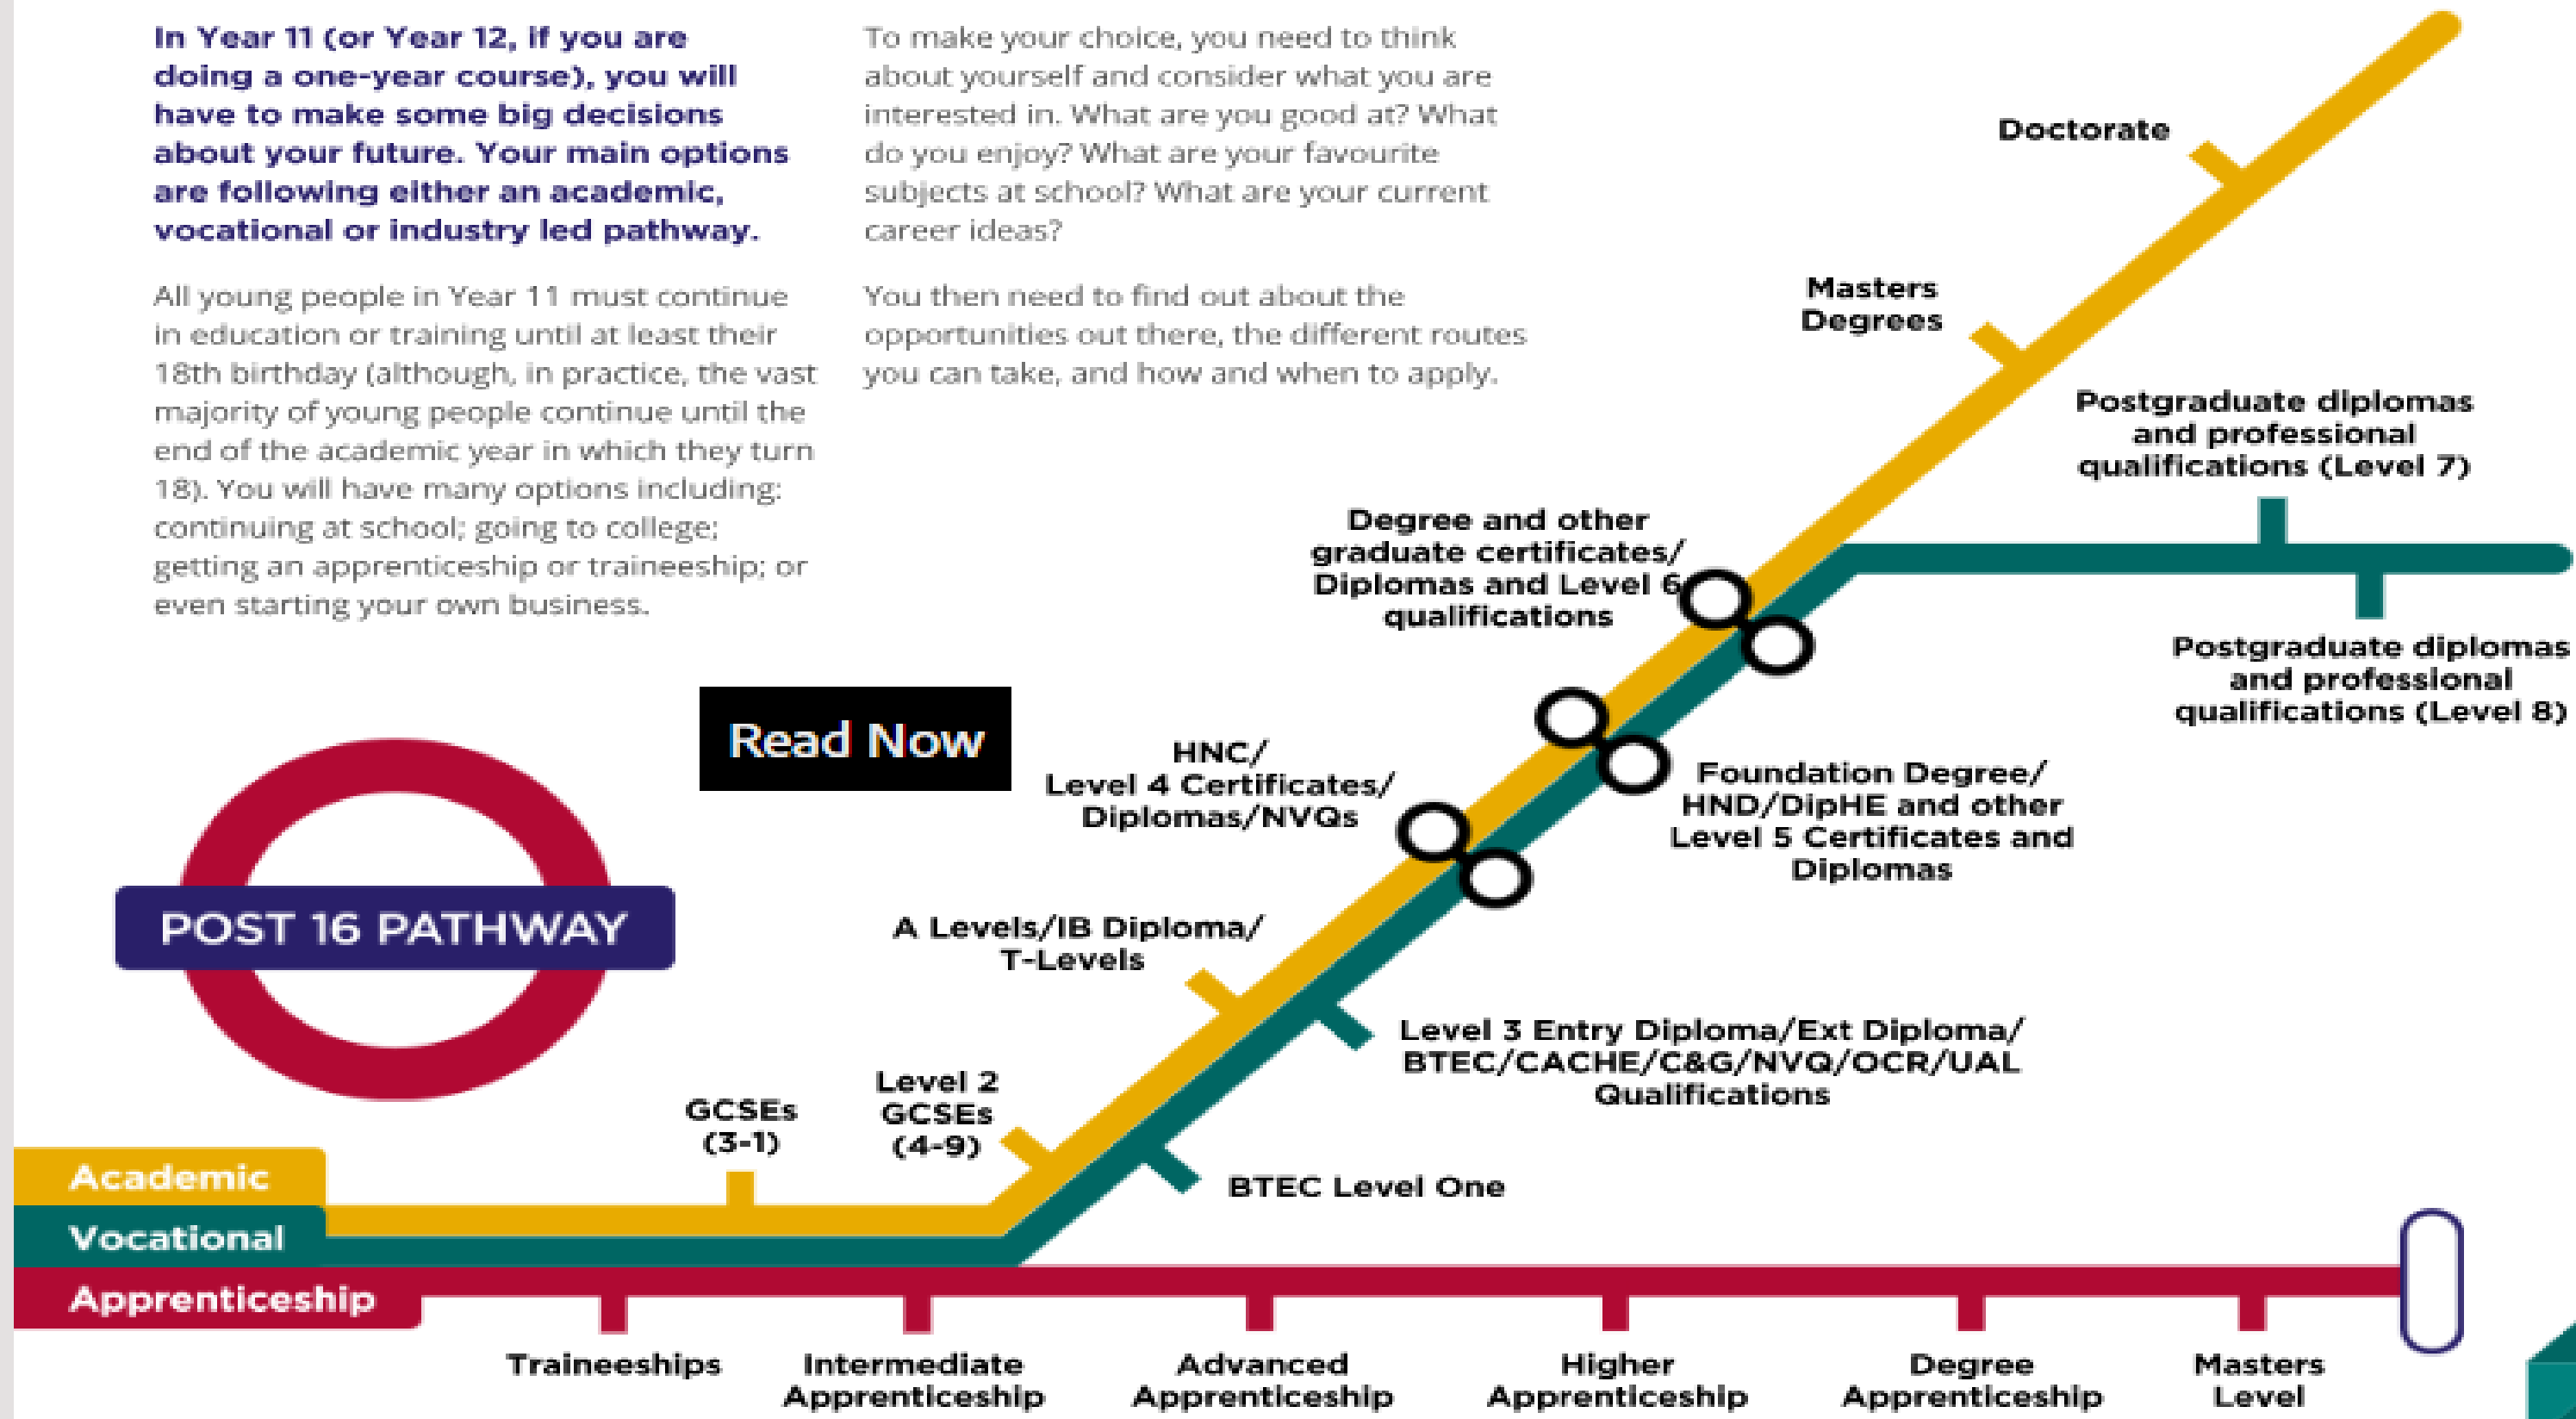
In Year 11 (or Year 12, if you are doing a one-year course), you will have to make some big decisions about your future. Your main options are following either an academic, vocational or industry led pathway.

All young people in Year 11 must continue in education or training until at least their 18th birthday (although, in practice, the vast majority of young people continue until the end of the academic year in which they turn 18). You will have many options including: continuing at school; going to college; getting an apprenticeship or traineeship; or even starting your own business.

To make your choice, you need to think about yourself and consider what you are interested in. What are you good at? What do you enjoy? What are your favourite subjects at school? What are your current career ideas?

You then need to find out about the opportunities out there, the different routes you can take, and how and when to apply.

Doctorate

Masters Degrees

Postgraduate diplomas and professional qualifications (Level 7)

Degree and other graduate certificates/ Diplomas and Level 6 qualifications

Postgraduate diplomas and professional qualifications (Level 8)

Read Now

HNC/ Level 4 Certificates/ Diplomas/NVQs

Foundation Degree/ HND/DipHE and other Level 5 Certificates and Diplomas

POST 16 PATHWAY

A Levels/IB Diploma/ T-Levels

Level 3 Entry Diploma/Ext Diploma/ BTEC/CACHE/C&G/NVQ/OCR/UAL Qualifications

GCSEs (3-1)

Level 2 GCSEs (4-9)

BTEC Level One

Academic

Vocational

Apprenticeship

Traineeships

Intermediate Apprenticeship

Advanced Apprenticeship

Higher Apprenticeship

Degree Apprenticeship

Masters Level